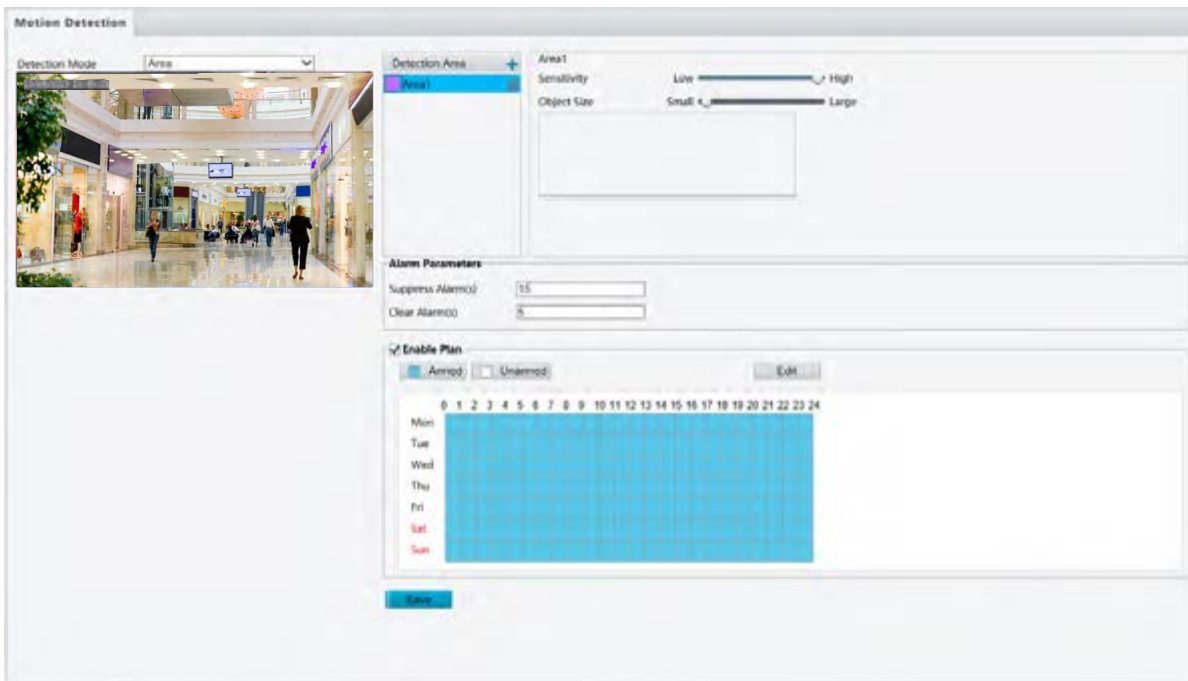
Motion Detection

Detection Mode Area

Detection Area +
Area1

Area1
Sensitivity Low High
Object Size Small Large

Alarm Parameters
Suppress Alarm(s) 15
Clear Alarm(s) 5

Enable Plan
Armed Unarmed Edit

0 1 2 3 4 5 6 7 8 9 10 11 12 13 14 15 16 17 18 19 20 21 22 23 24
Mon
Tue
Wed
Thu
Fri
Sat
Sun

Save